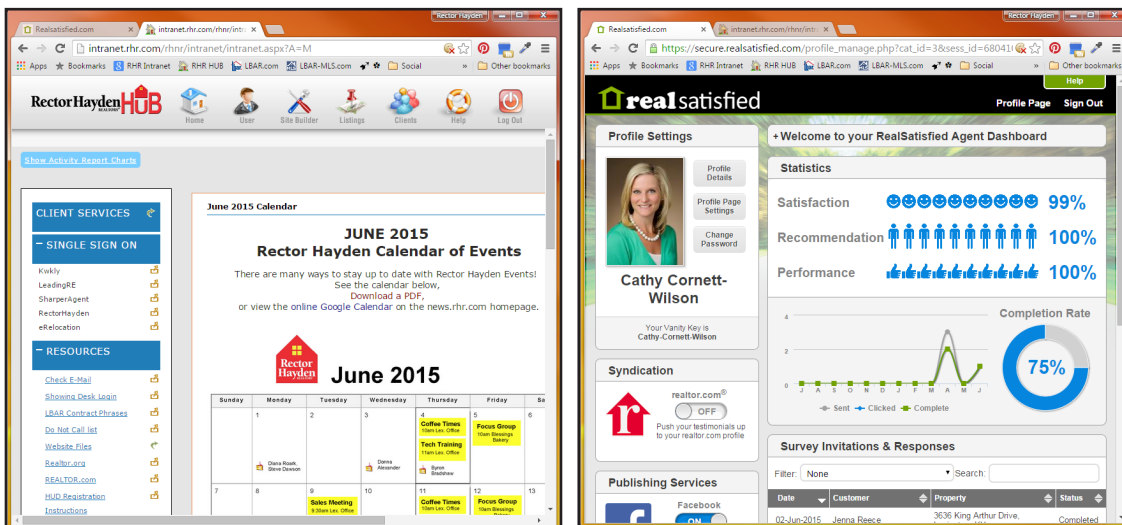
Realsatisfied.com | intranet.rhr.com/rhnr/intr
Rector Hayden
intranet.rhr.com/rhnr/intranet/intranet.aspx?A=M
Apps Bookmarks RHR Intranet RHR HUB LBAR.com LBAR-MLS.com Social » Other bookmarks

RectorHayden HUB
Home User Site Builder Listings Clients Help Log Out

Show Activity Report Charts

CLIENT SERVICES
SINGLE SIGN ON
Kwkly
LeadingRE
SharperAgent
RectorHayden
eRelocation
RESOURCES
Check E-Mail
Showing Desk Login
LBAR Contract Phrases
Do Not Call list
Website Files
Realtor.org
REALTOR.com
HUD Registration Instructions

June 2015 Calendar

JUNE 2015
Rector Hayden Calendar of Events
There are many ways to stay up to date with Rector Hayden Events!
See the calendar below,
Download a PDF,
or view the online Google Calendar on the news.rhr.com homepage.

Rector Hayden
June 2015

| Sunday | Monday | Tuesday | Wednesday | Thursday | Friday | Sa |
|---|---|---|---|---|---|---|
| | 1 Diana Roark, Steve Dawson | 2 | 3 Donna Alexander | 4 Coffee Times 10am Lex. Office; Tech Training 11am Lex. Office; Byron Bradshaw | 5 Focus Group 10am Blessings Bakery | 6 |
| 7 | 8 | 9 Sales Meeting 9:30am Lex. Office | 10 | 11 Coffee Times 10am Lex. Office | 12 Focus Group 10am Blessings | 13 |

Realsatisfied.com | intranet.rhr.com/rhnr/intr
Rector Hayden
https://secure.realsatisfied.com/profile_manage.php?cat_id=3&sess_id=68041
Apps Bookmarks RHR Intranet RHR HUB LBAR.com LBAR-MLS.com Social » Other bookmarks

Help
realsatisfied
Profile Page Sign Out

Profile Settings
Profile Details
Profile Page Settings
Change Password
Cathy Cornett-Wilson
Your Vanity Key is
Cathy-Cornett-Wilson

+Welcome to your RealSatisfied Agent Dashboard
Statistics
Satisfaction 99%
Recommendation 100%
Performance 100%

4
2
0
J A S O N D J F M A M J
Sent Clicked Complete
Completion Rate
75%

Syndication
realtor.com®
OFF
Push your testimonials up to your realtor.com profile

Publishing Services
Facebook
ON

Survey Invitations & Responses
Filter: None Search:
| Date | Customer | Property | Status |
|---|---|---|---|
| 02-Jun-2015 | Jenna Reece | 3636 King Arthur Drive, | Completed |